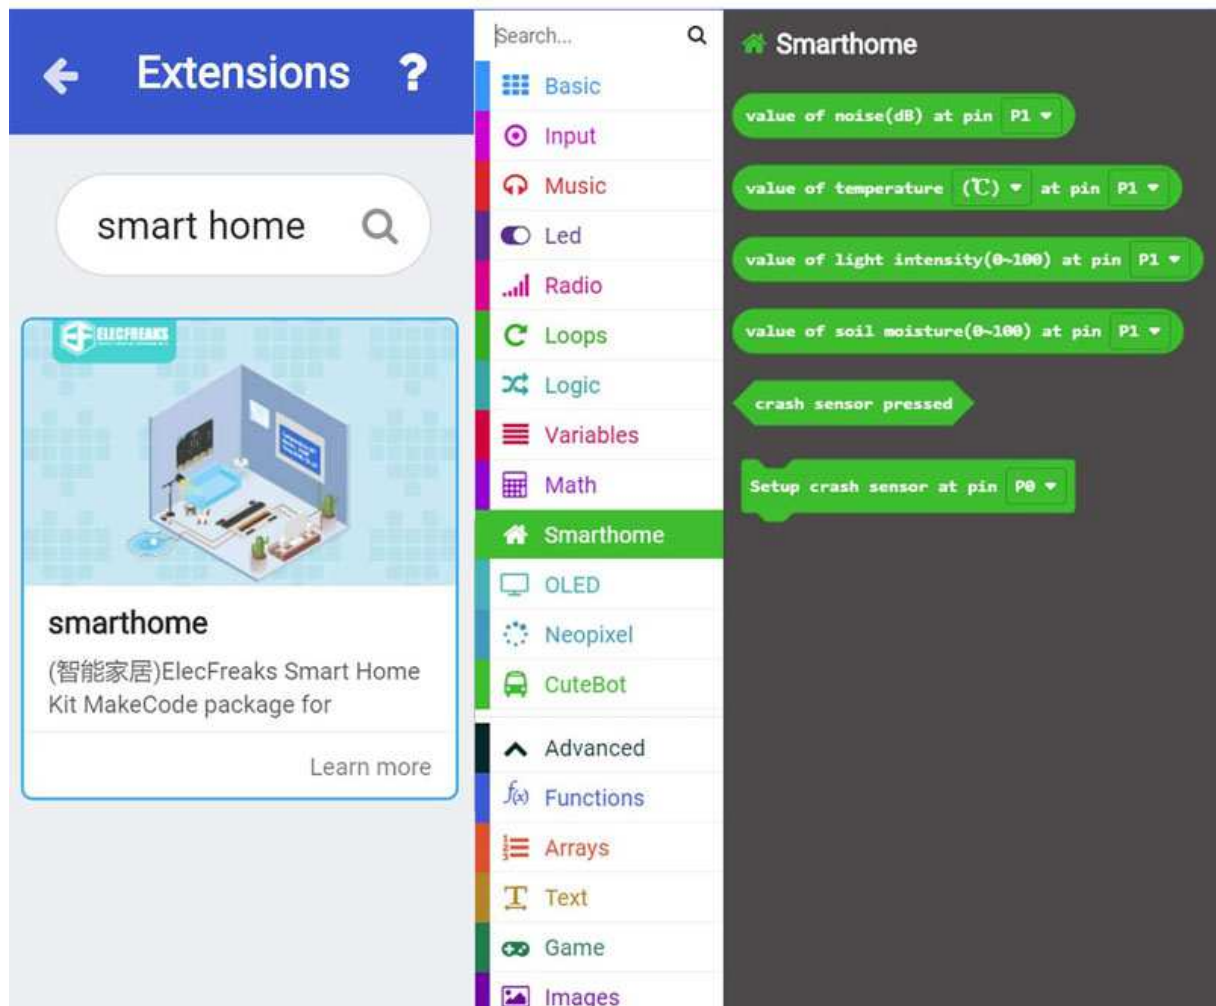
Extensions ?

smart home

ELECFREAKS

smarthome

(智能家居)ElecFreaks Smart Home Kit MakeCode package for

Learn more

Search...

Basic

Input

Music

Led

Radio

Loops

Logic

Variables

Math

Smarthome

OLED

Neopixel

CuteBot

Advanced

Functions

Arrays

Text

Game

Images

Smarthome

value of noise(dB) at pin P1

value of temperature (℃) at pin P1

value of light intensity(0~100) at pin P1

value of soil moisture(0~100) at pin P1

crash sensor pressed

Setup crash sensor at pin P0